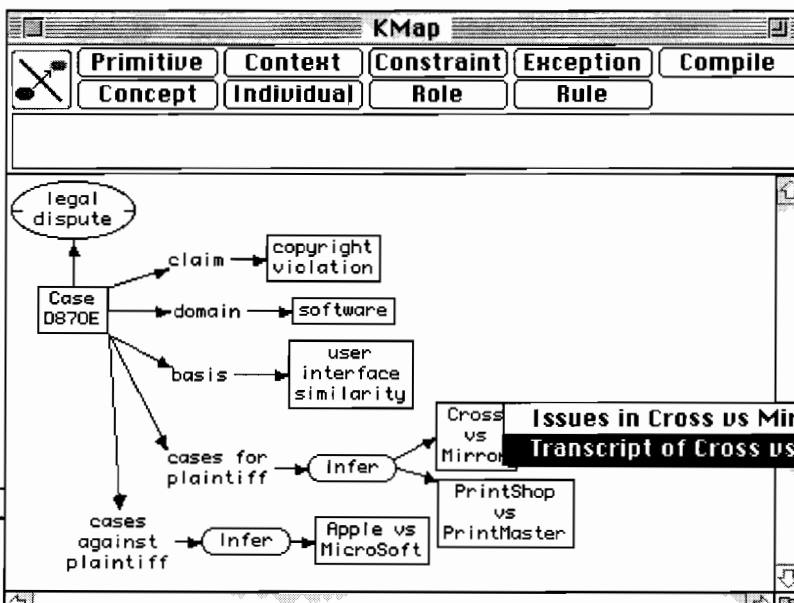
KMap

Primitive
Context
Constraint
Exception
Compile
Concept
Individual
Role
Rule

legal dispute

claim
copyright violation

Case D870E

domain
software

basis
user interface similarity

cases for plaintiff
Infer
Cross vs Mirror

Issues in Cross vs Mi
Transcript of Cross vs

PrintShop vs PrintMaster

cases against plaintiff
Infer
Apple vs MicroSoft